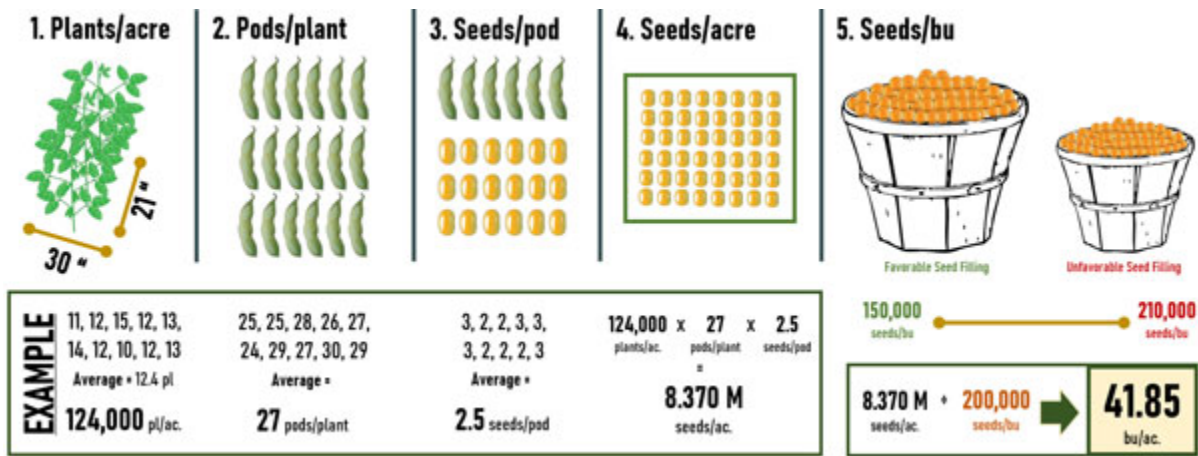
1. Plants/acre

21 "

30 "

2. Pods/plant

3. Seeds/pod

4. Seeds/acre

5. Seeds/bu

Favorable Seed Filling

Unfavorable Seed Filling

EXAMPLE

11, 12, 15, 12, 13, 14, 12, 10, 12, 13
Average = 12.4 pl
124,000 pl/ac.

25, 25, 28, 26, 27, 24, 29, 27, 30, 29
Average =
27 pods/plant

3, 2, 2, 3, 3, 3, 2, 2, 2, 3
Average =
2.5 seeds/pod

124,000 plants/ac. x 27 pods/plant x 2.5 seeds/pod
=
8.370 M seeds/ac.

150,000 seeds/bu

210,000 seeds/bu

8.370 M seeds/ac. ÷ 200,000 seeds/bu

41.85 bu/ac.